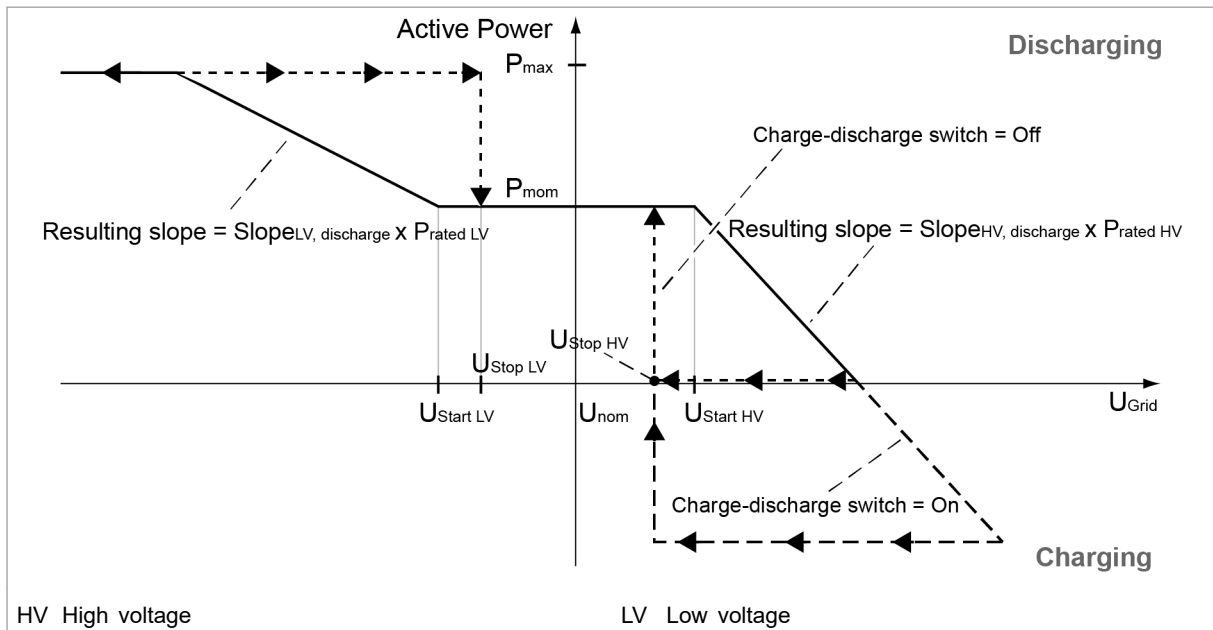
Active Power

Discharging

$P_{max}$

Charge-discharge switch = Off

$P_{mom}$

Resulting slope = $Slope_{LV, discharge}$ x $P_{rated\ LV}$

Resulting slope = $Slope_{HV, discharge}$ x $P_{rated\ HV}$

$U_{Stop\ HV}$

$U_{Stop\ LV}$

$U_{Start\ LV}$

$U_{nom}$

$U_{Start\ HV}$

$U_{Grid}$

Charge-discharge switch = On

Charging

HV High voltage

LV Low voltage